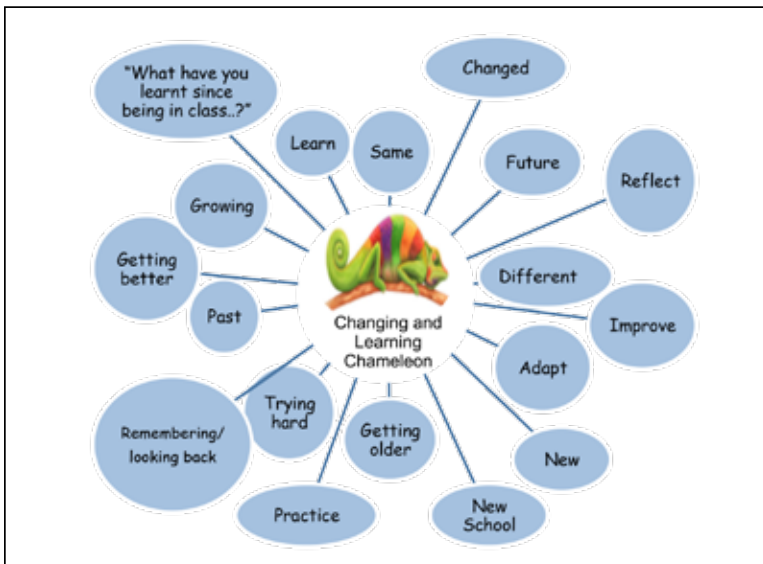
Changing and Learning Chameleon

"What have you learnt since being in class..?"

Learn

Same

Changed

Future

Reflect

Growing

Getting better

Past

Different

Improve

Adapt

Remembering/ looking back

Trying hard

Getting older

New

Practice

New School